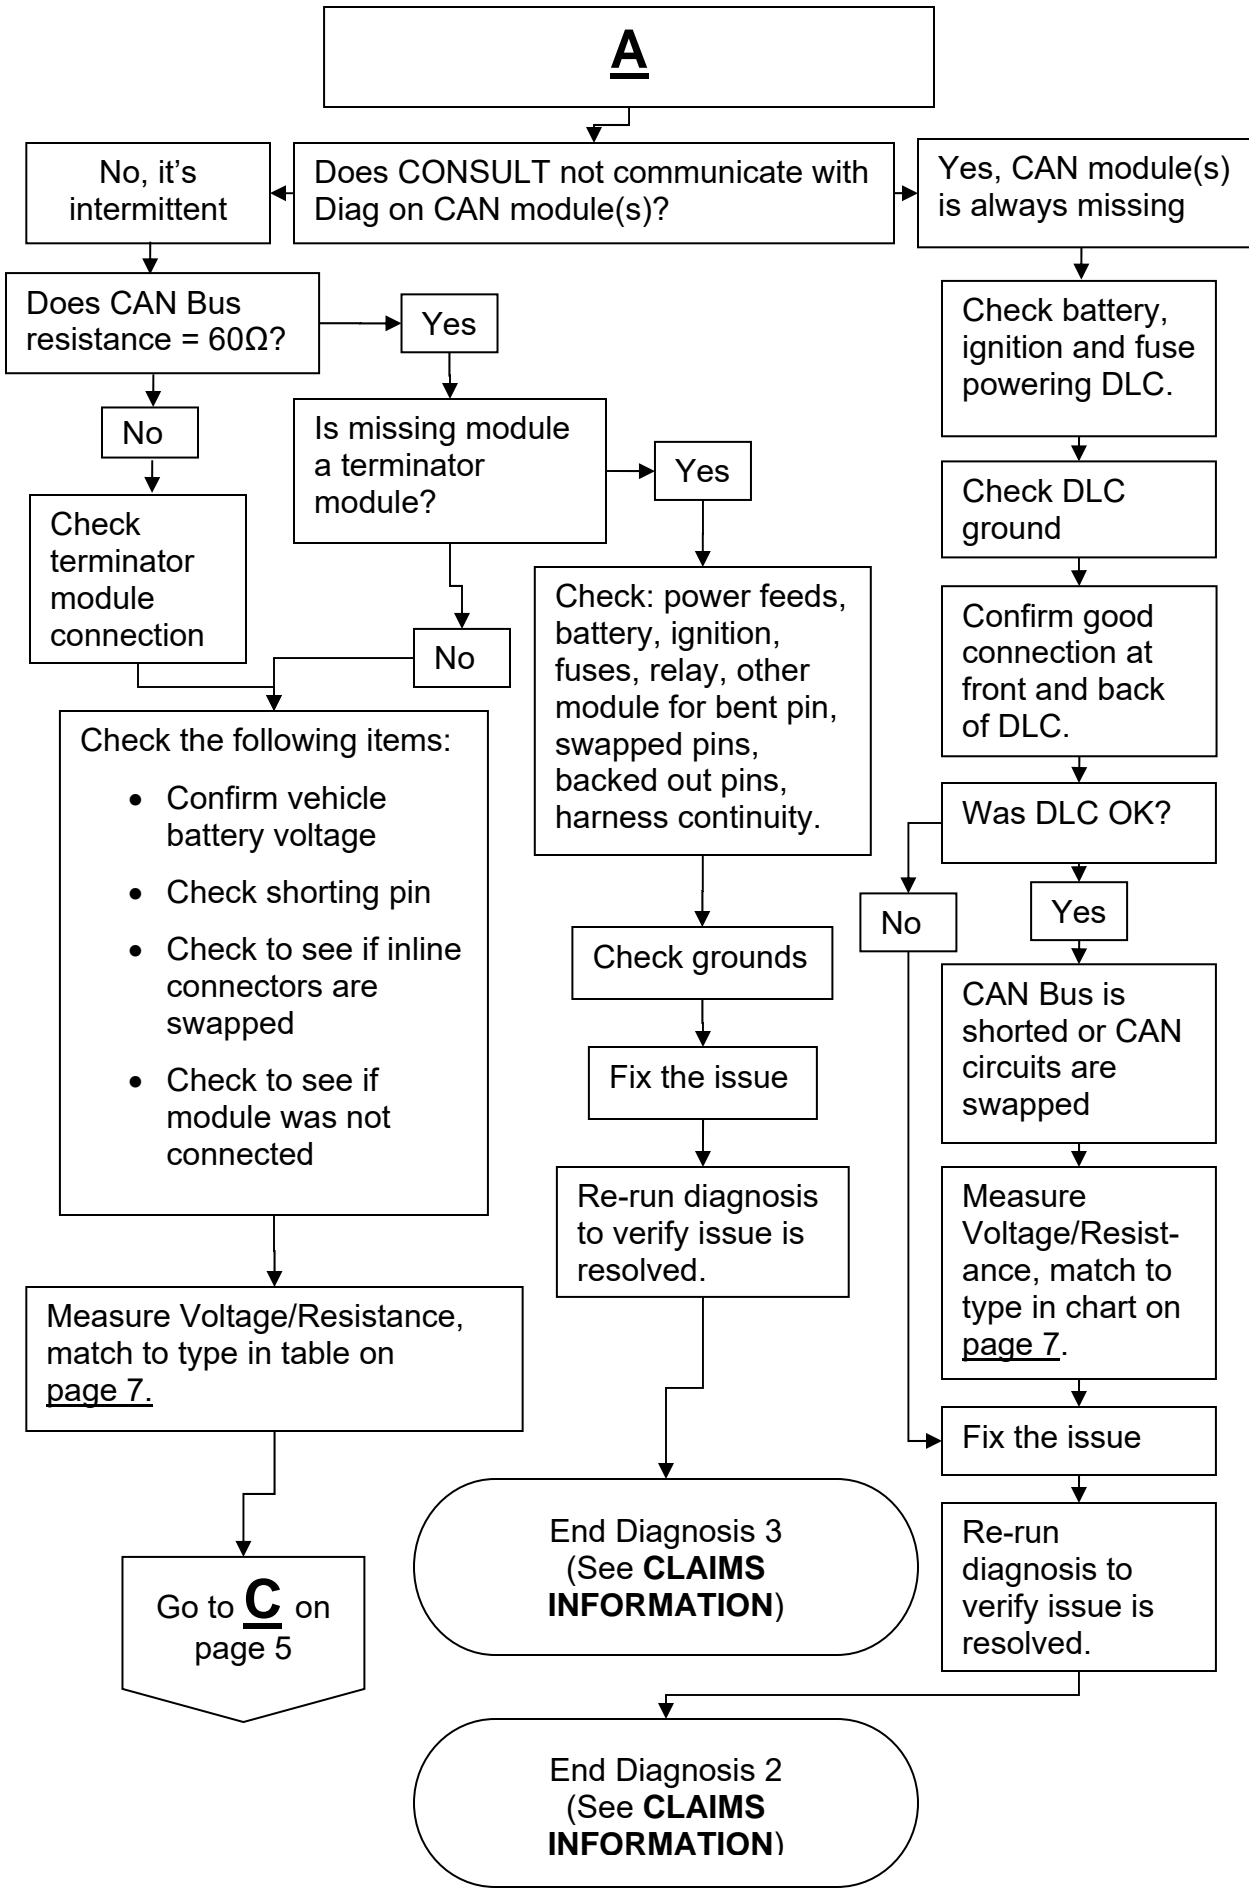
A

Does CONSULT not communicate with Diag on CAN module(s)?

No, it's intermittent

Yes, CAN module(s) is always missing

Does CAN Bus resistance = 60Ω?

Yes

No

Is missing module a terminator module?

Yes

Check terminator module connection

No

Check the following items:

- Confirm vehicle battery voltage
- Check shorting pin
- Check to see if inline connectors are swapped
- Check to see if module was not connected

Measure Voltage/Resistance, match to type in table on page 7.

Go to **C** on page 5

Check: power feeds, battery, ignition, fuses, relay, other module for bent pin, swapped pins, backed out pins, harness continuity.

Check grounds

Fix the issue

Re-run diagnosis to verify issue is resolved.

End Diagnosis 3 (See **CLAIMS INFORMATION**)

Check battery, ignition and fuse powering DLC.

Check DLC ground

Confirm good connection at front and back of DLC.

Was DLC OK?

No

Yes

CAN Bus is shorted or CAN circuits are swapped

Measure Voltage/Resistance, match to type in chart on page 7.

Fix the issue

Re-run diagnosis to verify issue is resolved.

End Diagnosis 2 (See **CLAIMS INFORMATION**)